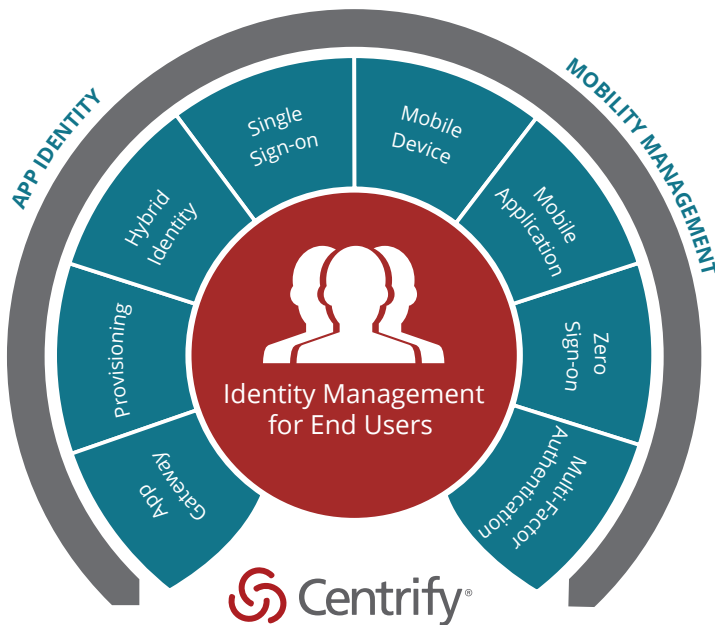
APP IDENTITY

MOBILITY MANAGEMENT

App Gateway

Provisioning

Hybrid Identity

Single Sign-on

Mobile Device

Mobile Application

Zero Sign-on

Multi-Factor Authentication

Identity Management for End Users

Centrify®